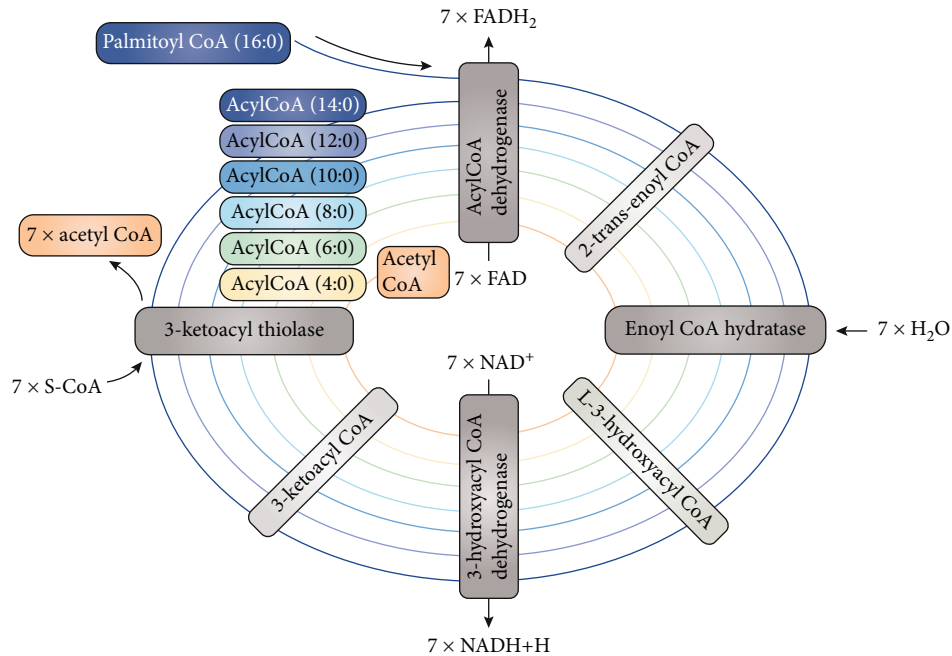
Palmitoyl CoA (16:0)

$7 \times FADH_2$

AcylCoA dehydrogenase

$7 \times FAD$

AcylCoA (14:0)
AcylCoA (12:0)
AcylCoA (10:0)
AcylCoA (8:0)
AcylCoA (6:0)
AcylCoA (4:0)

Acetyl CoA

$7 \times$ acetyl CoA

2-trans-enoyl CoA

Enoyl CoA hydratase

$7 \times H_2O$

3-ketoacyl thiolase

$7 \times$ S-CoA

$7 \times NAD^+$

L-3-hydroxyacyl CoA

3-ketoacyl CoA

3-hydroxyacyl CoA dehydrogenase

$7 \times$ NADH+H